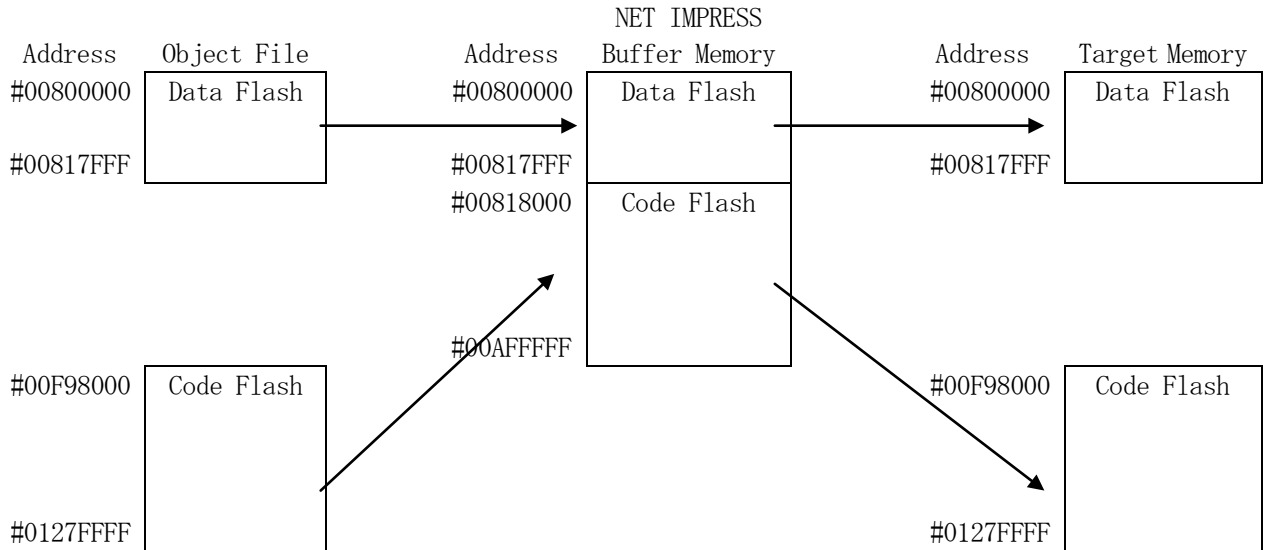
NET IMPRESS

Address Object File

#00800000 Data Flash

#00817FFF

Address Buffer Memory

#00800000 Data Flash

#00817FFF

#00818000 Code Flash

#00AFFFFF

Address Target Memory

#00800000 Data Flash

#00817FFF

#00F98000 Code Flash

#0127FFFF

#00F98000 Code Flash

#0127FFFF